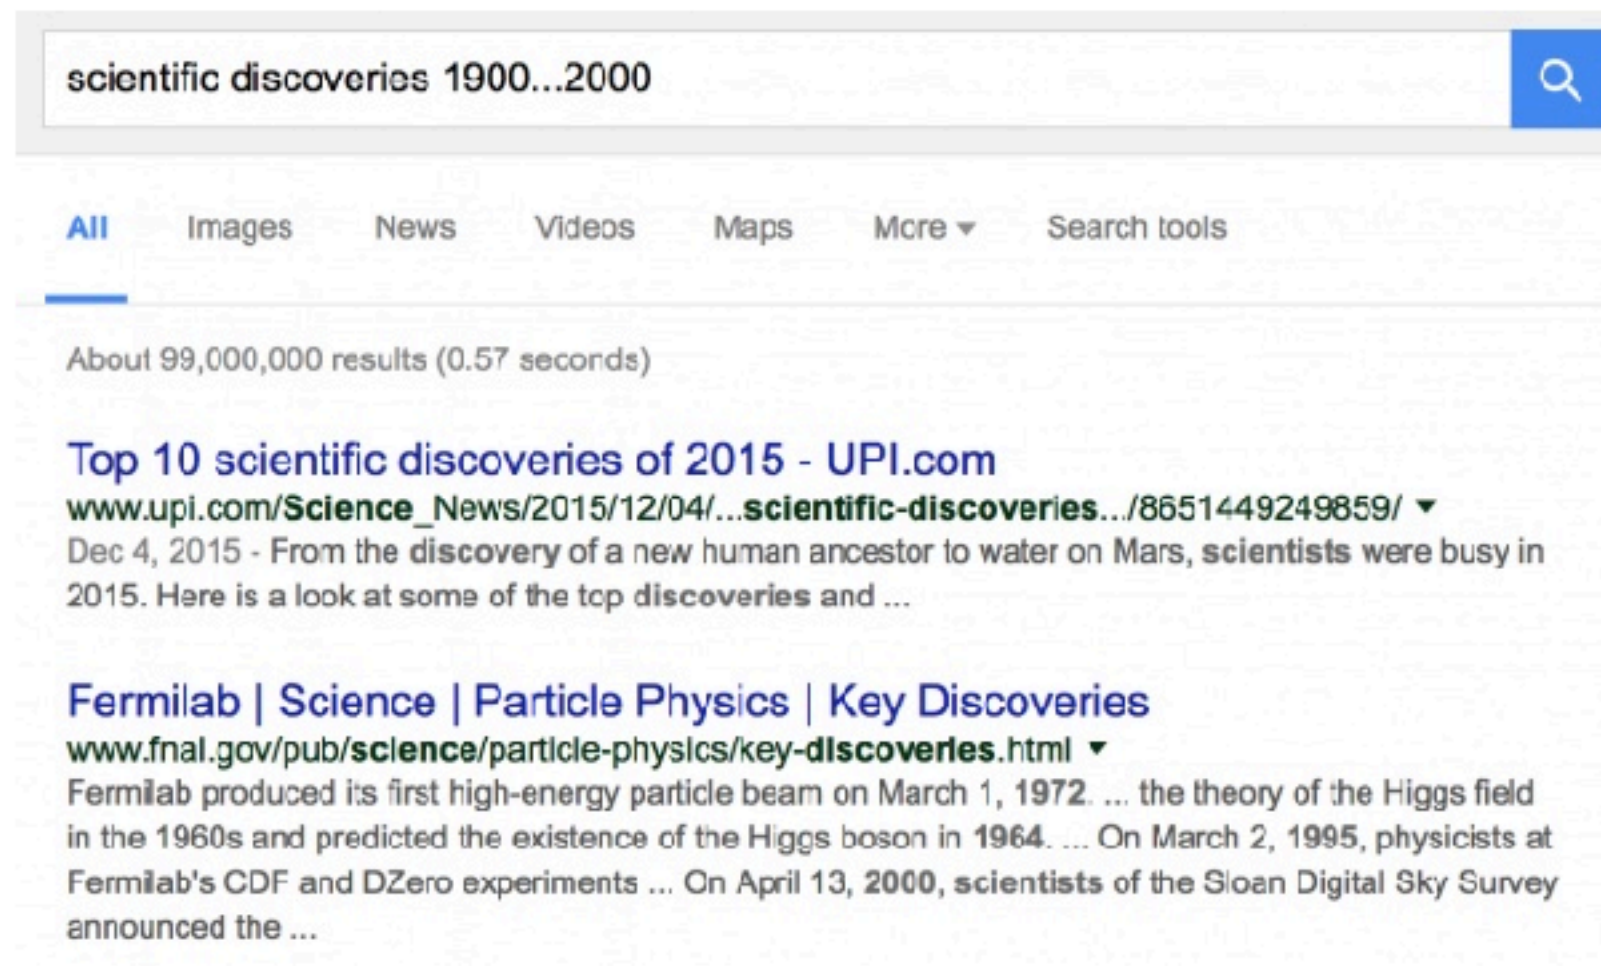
scientific discoveries 1900...2000

All Images News Videos Maps More ▾ Search tools

About 99,000,000 results (0.57 seconds)

Top 10 scientific discoveries of 2015 - UPI.com
www.upi.com/Science_News/2015/12/04/...scientific-discoveries.../8651449249859/ ▾
Dec 4, 2015 - From the discovery of a new human ancestor to water on Mars, scientists were busy in 2015. Here is a look at some of the top discoveries and ...

Fermilab | Science | Particle Physics | Key Discoveries
www.fnal.gov/pub/science/particle-physics/key-discoveries.html ▾
Fermilab produced its first high-energy particle beam on March 1, 1972. ... the theory of the Higgs field in the 1960s and predicted the existence of the Higgs boson in 1964. ... On March 2, 1995, physicists at Fermilab's CDF and DZero experiments ... On April 13, 2000, scientists of the Sloan Digital Sky Survey announced the ...